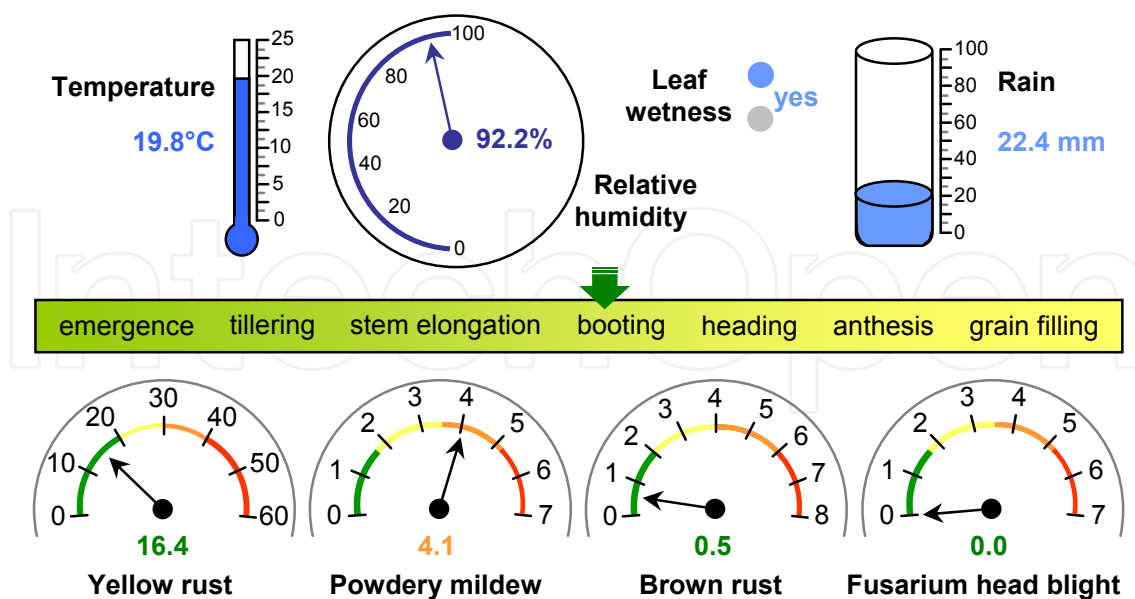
Temperature

25
20
15
10
5
0

19.8°C

100
80
60
40
20
0

92.2%

Relative humidity

Leaf wetness

yes

Rain

100
80
60
40
20
0

22.4 mm

emergence tillering stem elongation booting heading anthesis grain filling

0 10 20 30 40 50 60

16.4

Yellow rust

0 1 2 3 4 5 6 7

4.1

Powdery mildew

0 1 2 3 4 5 6 7 8

0.5

Brown rust

0 1 2 3 4 5 6 7

0.0

Fusarium head blight